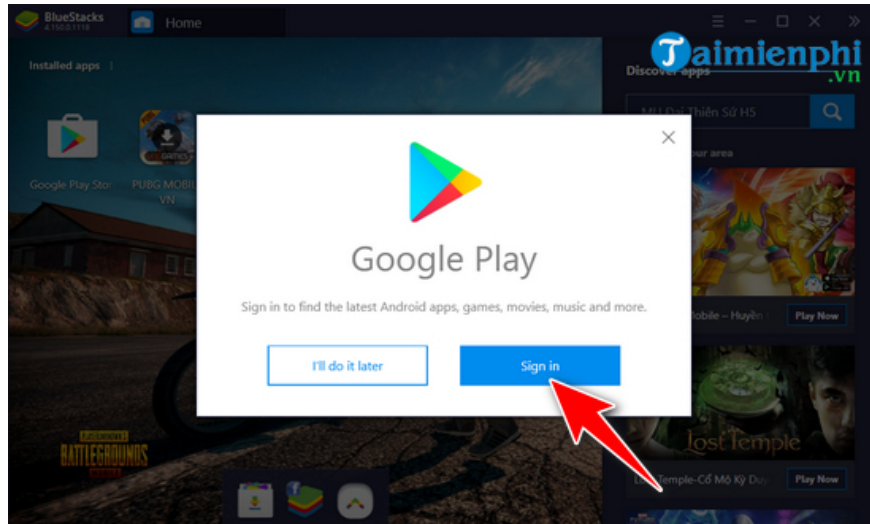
BlueStacks
4.150.0.1118
Home

Taimienphi
.vn

Installed apps

Google Play Stor

PUBG MOBILE VN

Discover apps

MU Đại Thiên Sứ H5

our area

Mobile – Huyền

Play Now

Lost Temple

Temple-Cổ Mộ Kỳ Duy

Play Now

BATTLEGROUNDS

Google Play

Sign in to find the latest Android apps, games, movies, music and more.

I'll do it later

Sign in